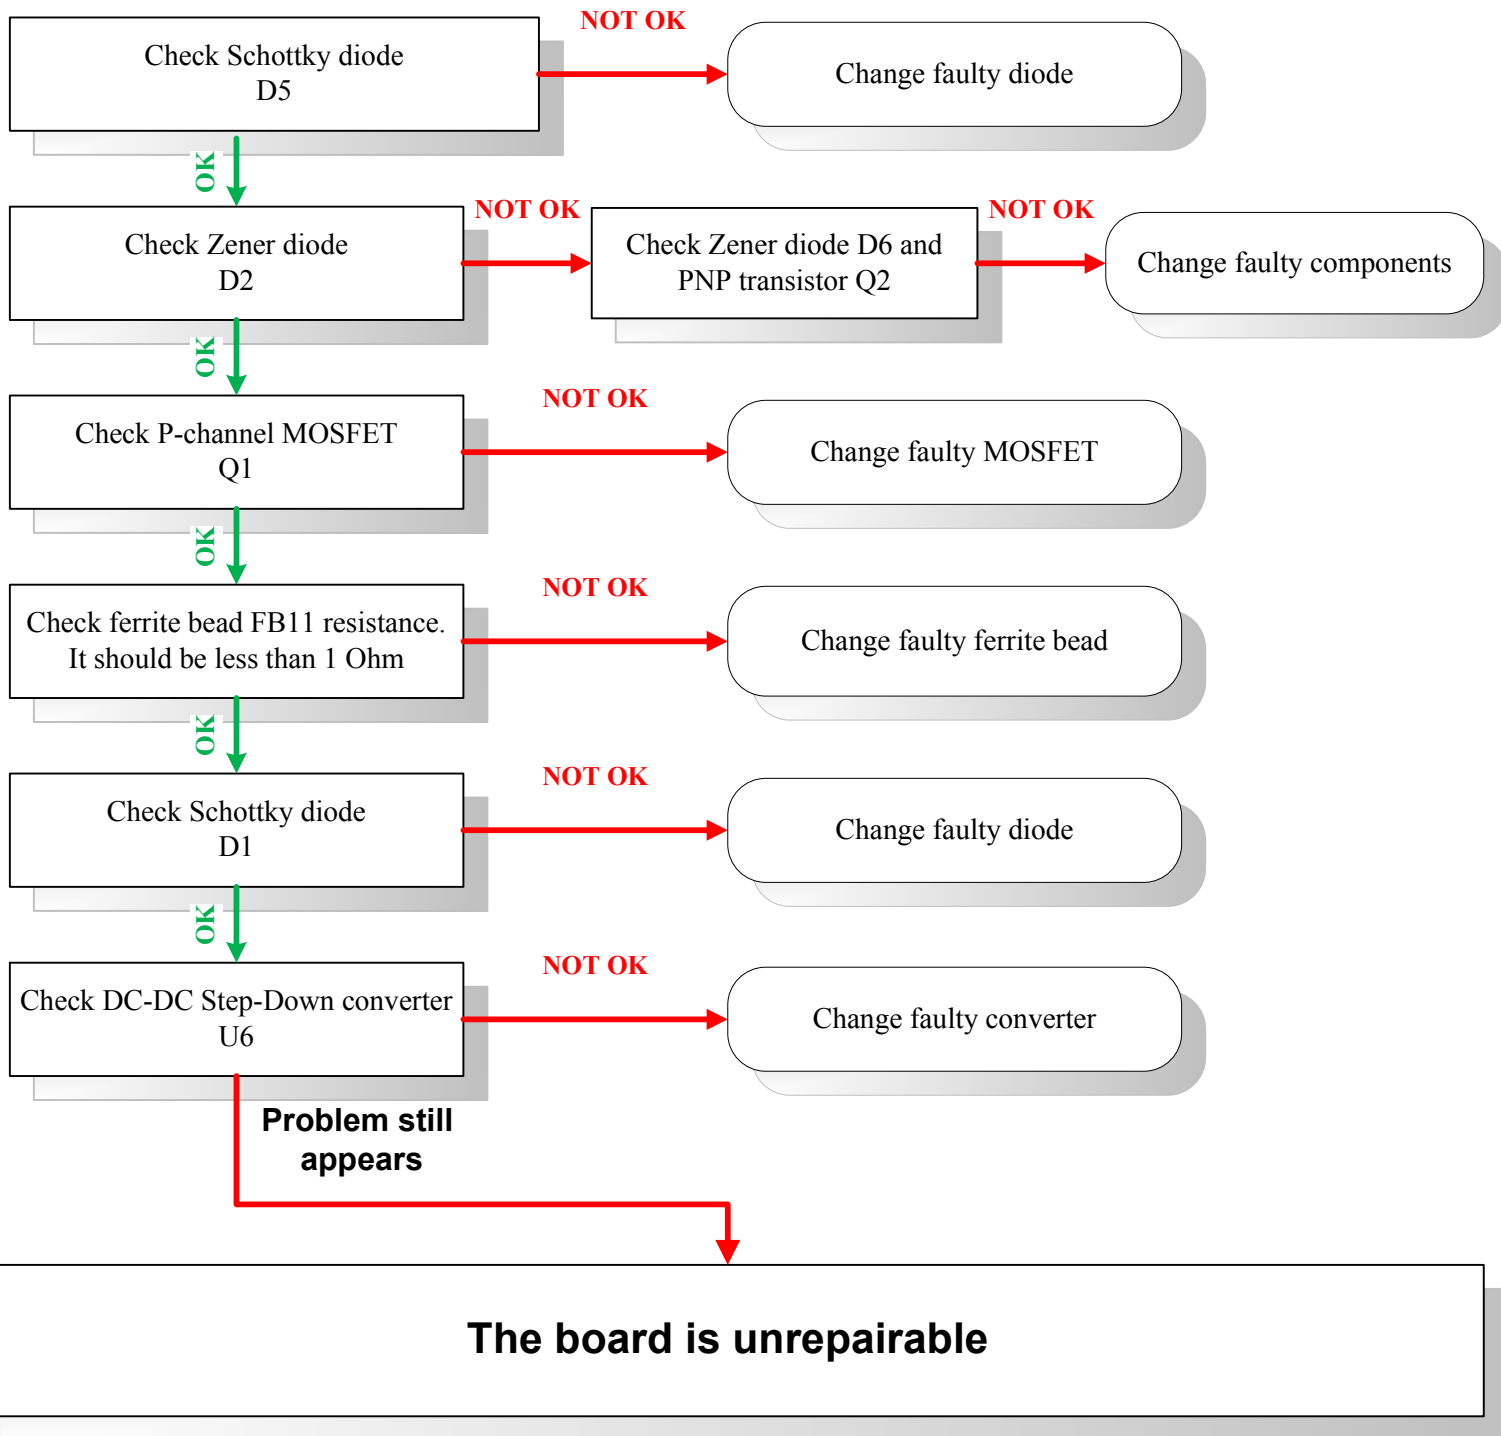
Check Schottky diode D5

NOT OK

Change faulty diode

OK

Check Zener diode D2

NOT OK

Check Zener diode D6 and PNP transistor Q2

NOT OK

Change faulty components

OK

Check P-channel MOSFET Q1

NOT OK

Change faulty MOSFET

OK

Check ferrite bead FB11 resistance. It should be less than 1 Ohm

NOT OK

Change faulty ferrite bead

OK

Check Schottky diode D1

NOT OK

Change faulty diode

OK

Check DC-DC Step-Down converter U6

NOT OK

Change faulty converter

Problem still appears

The board is unrepairable